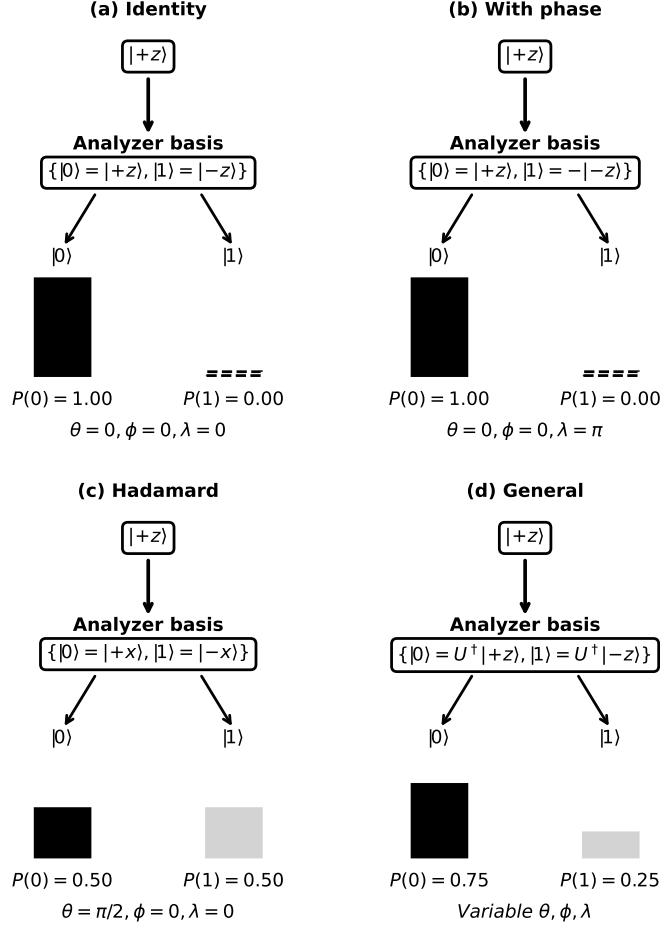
(a) Identity

$|+z\rangle$

Analyzer basis

$\{|0\rangle = |+z\rangle, |1\rangle = |-z\rangle\}$

$|0\rangle$ $|1\rangle$

$P(0) = 1.00$ $P(1) = 0.00$

$\theta = 0, \phi = 0, \lambda = 0$

(b) With phase

$|+z\rangle$

Analyzer basis

$\{|0\rangle = |+z\rangle, |1\rangle = -|-z\rangle\}$

$|0\rangle$ $|1\rangle$

$P(0) = 1.00$ $P(1) = 0.00$

$\theta = 0, \phi = 0, \lambda = \pi$

(c) Hadamard

$|+z\rangle$

Analyzer basis

$\{|0\rangle = |+x\rangle, |1\rangle = |-x\rangle\}$

$|0\rangle$ $|1\rangle$

$P(0) = 0.50$ $P(1) = 0.50$

$\theta = \pi/2, \phi = 0, \lambda = 0$

(d) General

$|+z\rangle$

Analyzer basis

$\{|0\rangle = U^\dagger|+z\rangle, |1\rangle = U^\dagger|-z\rangle\}$

$|0\rangle$ $|1\rangle$

$P(0) = 0.75$ $P(1) = 0.25$

Variable $\theta, \phi, \lambda$